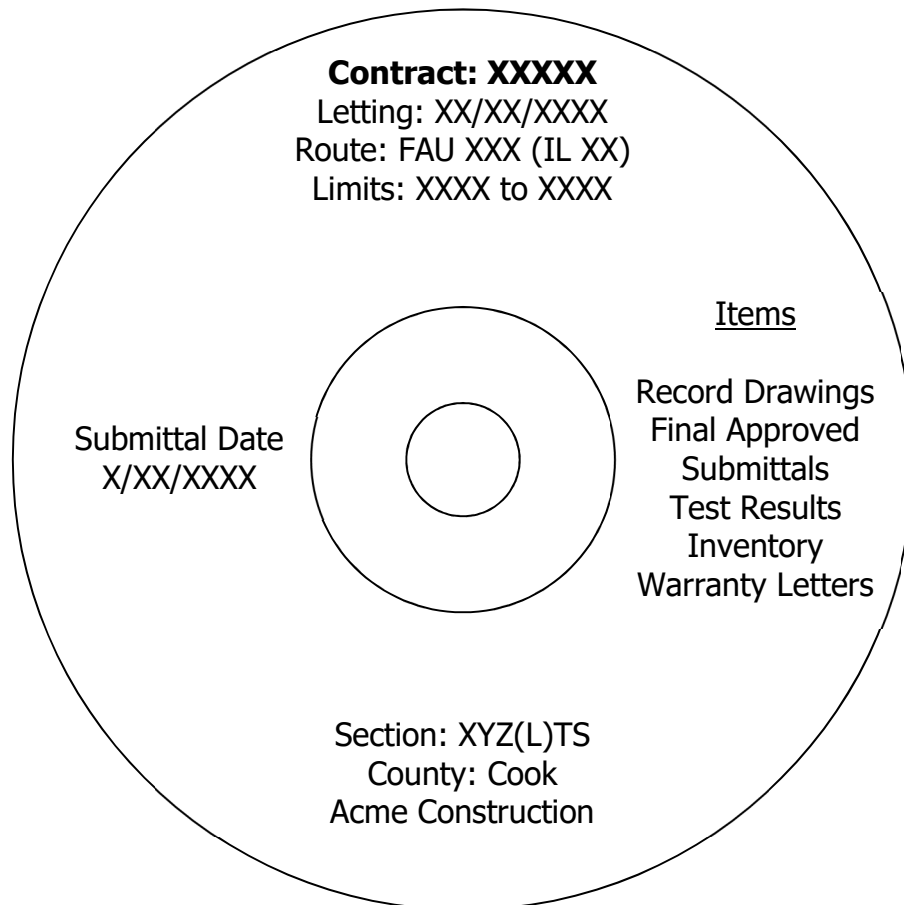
**Contract: XXXXX**
Letting: XX/XX/XXXX
Route: FAU XXX (IL XX)
Limits: XXXX to XXXX

Submittal Date
X/XX/XXXX

Items

Record Drawings
Final Approved Submittals
Test Results
Inventory
Warranty Letters

Section: XYZ(L)TS
County: Cook
Acme Construction